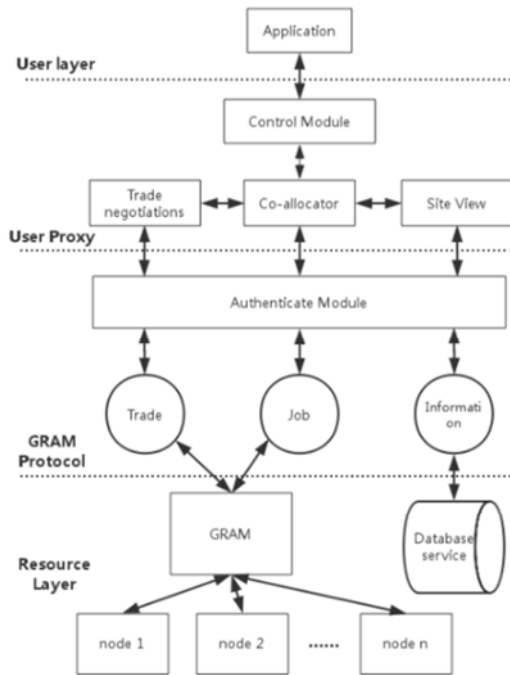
Application

User layer

Control Module

Trade negotiations

Co-allocator

Site View

User Proxy

Authenticate Module

Trade

Job

Information

GRAM Protocol

GRAM

Database service

Resource Layer

node 1

node 2

......

node n